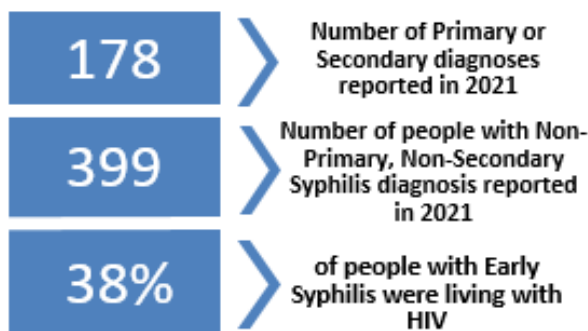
178

Number of Primary or Secondary diagnoses reported in 2021

399

Number of people with Non-Primary, Non-Secondary Syphilis diagnosis reported in 2021

38%

of people with Early Syphilis were living with HIV